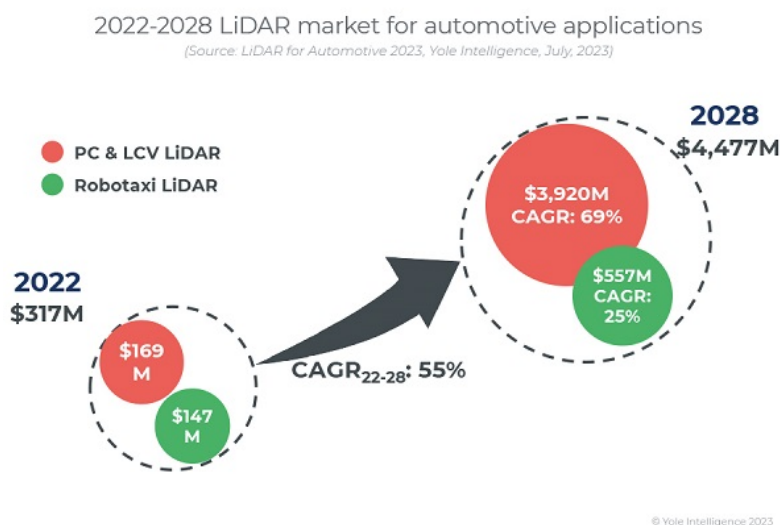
2022-2028 LiDAR market for automotive applications

(Source: LiDAR for Automotive 2023, Yole Intelligence, July, 2023)

PC & LCV LiDAR

Robotaxi LiDAR

2022
$317M

$169 M

$147 M

CAGR$_{22-28}$: 55%

2028
$4,477M

$3,920M
CAGR: 69%

$557M
CAGR: 25%

© Yole Intelligence 2023